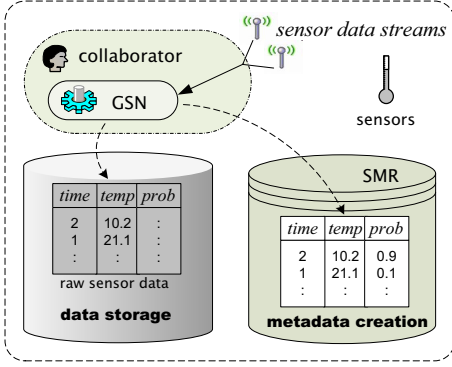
sensor data streams

collaborator

GSN

sensors

SMR

| time | temp | prob |
|---|---|---|
| 2 | 10.2 | : |
| 1 | 21.1 | : |
| : | : | : |

raw sensor data

data storage

| time | temp | prob |
|---|---|---|
| 2 | 10.2 | 0.9 |
| 1 | 21.1 | 0.1 |
| : | : | : |

metadata creation